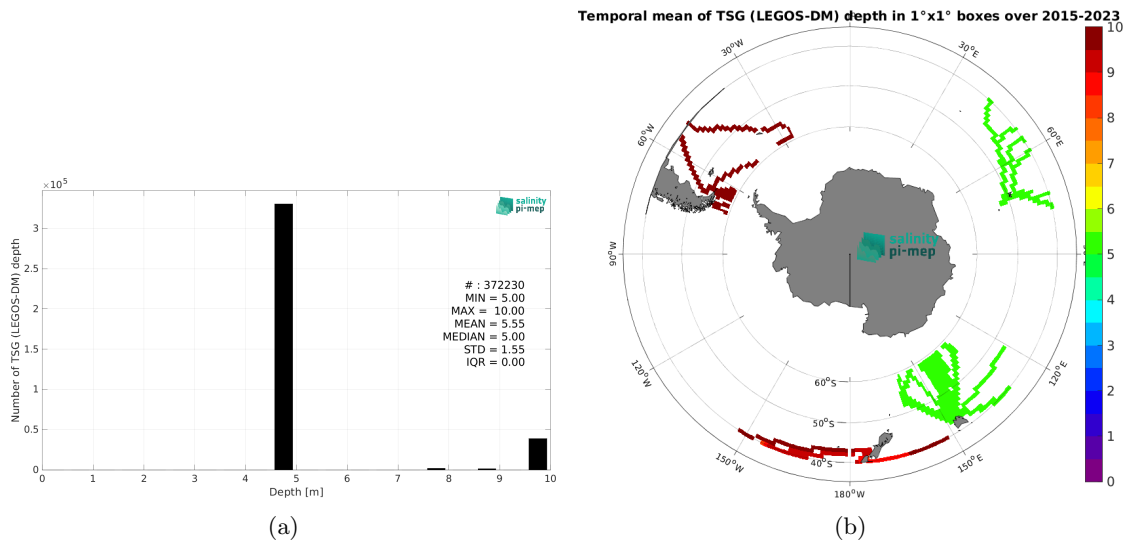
$\times10^5$

3

2.5

2

1.5

1

0.5

0

Number of TSG (LEGOS-DM) depth

salinity pi-mep

# : 372230
MIN = 5.00
MAX = 10.00
MEAN = 5.55
MEDIAN = 5.00
STD = 1.55
IQR = 0.00

0 1 2 3 4 5 6 7 8 9 10

Depth [m]

(a)

Temporal mean of TSG (LEGOS-DM) depth in 1°x1° boxes over 2015-2023

30°W

30°E

60°W

60°E

90°W

90°E

120°W

120°E

150°W

150°E

180°W

60°S

50°S

40°S

salinity pi-mep

10

9

8

7

6

5

4

3

2

1

0

(b)